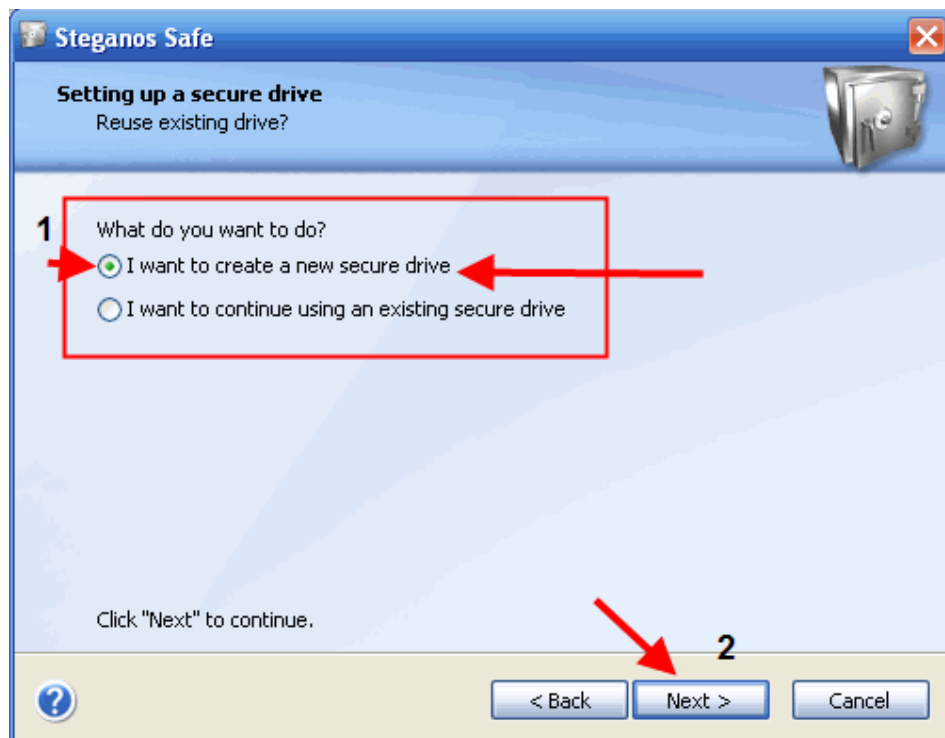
Steganos Safe

Setting up a secure drive
Reuse existing drive?

1

What do you want to do?

I want to create a new secure drive

I want to continue using an existing secure drive

Click "Next" to continue.

2

?

< Back

Next >

Cancel